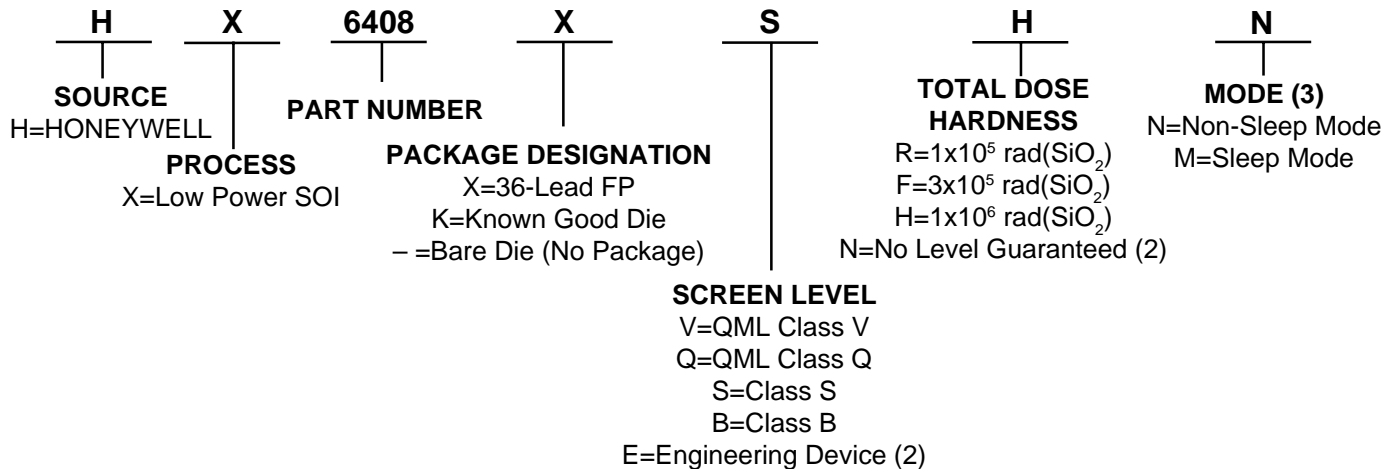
H X 6408 X S H N

SOURCE
H=HONEYWELL

PROCESS
X=Low Power SOI

PART NUMBER

PACKAGE DESIGNATION
X=36-Lead FP
K=Known Good Die
– =Bare Die (No Package)

SCREEN LEVEL
V=QML Class V
Q=QML Class Q
S=Class S
B=Class B
E=Engineering Device (2)

TOTAL DOSE HARDNESS
R=1x$10^5$ rad($SiO_2$)
F=3x$10^5$ rad($SiO_2$)
H=1x$10^6$ rad($SiO_2$)
N=No Level Guaranteed (2)

MODE (3)
N=Non-Sleep Mode
M=Sleep Mode